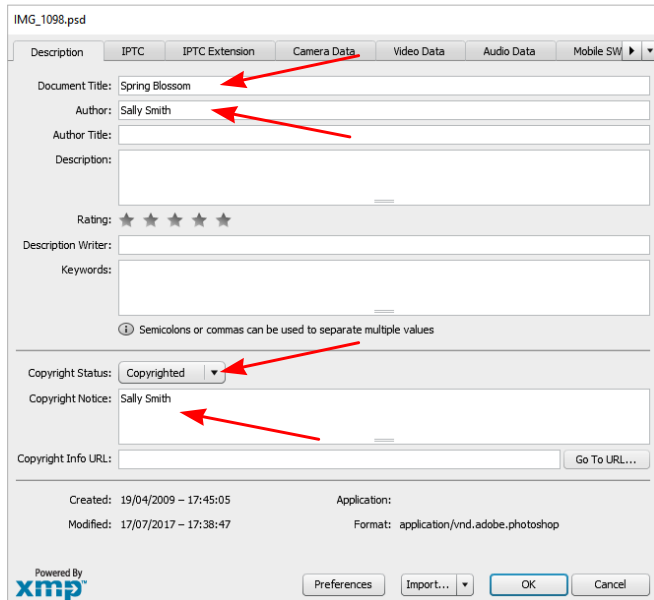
IMG_1098.psd

Description | IPTC | IPTC Extension | Camera Data | Video Data | Audio Data | Mobile SW

Document Title: Spring Blossom

Author: Sally Smith

Author Title:

Description:

Rating:

Description Writer:

Keywords:

Semicolons or commas can be used to separate multiple values

Copyright Status: Copyrighted

Copyright Notice: Sally Smith

Copyright Info URL: Go To URL...

Created: 19/04/2009 – 17:45:05

Modified: 17/07/2017 – 17:38:47

Application:

Format: application/vnd.adobe.photoshop

Powered By
xmp

Preferences | Import... | OK | Cancel